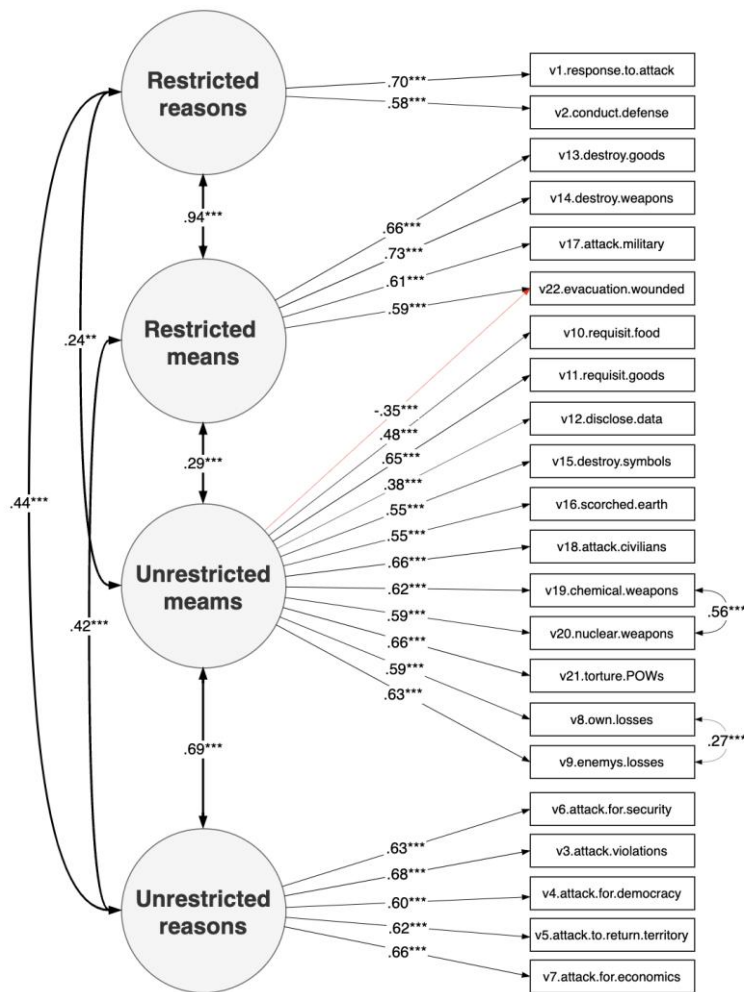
Restricted reasons

.70***
.58***

v1.response.to.attack
v2.conduct.defense
v13.destroy.goods
v14.destroy.weapons
v17.attack.military
v22.evacuation.wounded

.94***

.66***
.73***
.61***
.59***

Restricted means

.24**

.44***

v10.requisit.food
v11.requisit.goods
v12.disclose.data
v15.destroy.symbols
v16.scorched.earth
v18.attack.civilians
v19.chemical.weapons
v20.nuclear.weapons
v21.torture.POWs
v8.own.losses
v9.enemys.losses

.29***

-.35***
.48***
.65***
.38***
.55***
.55***
.66***
.62***
.59***
.66***
.59***
.63***

Unrestricted meams

.42***

.56***

.27***

.69***

v6.attack.for.security
v3.attack.violations
v4.attack.for.democracy
v5.attack.to.return.territory
v7.attack.for.economics

.63***
.68***
.60***
.62***
.66***

Unrestricted reasons